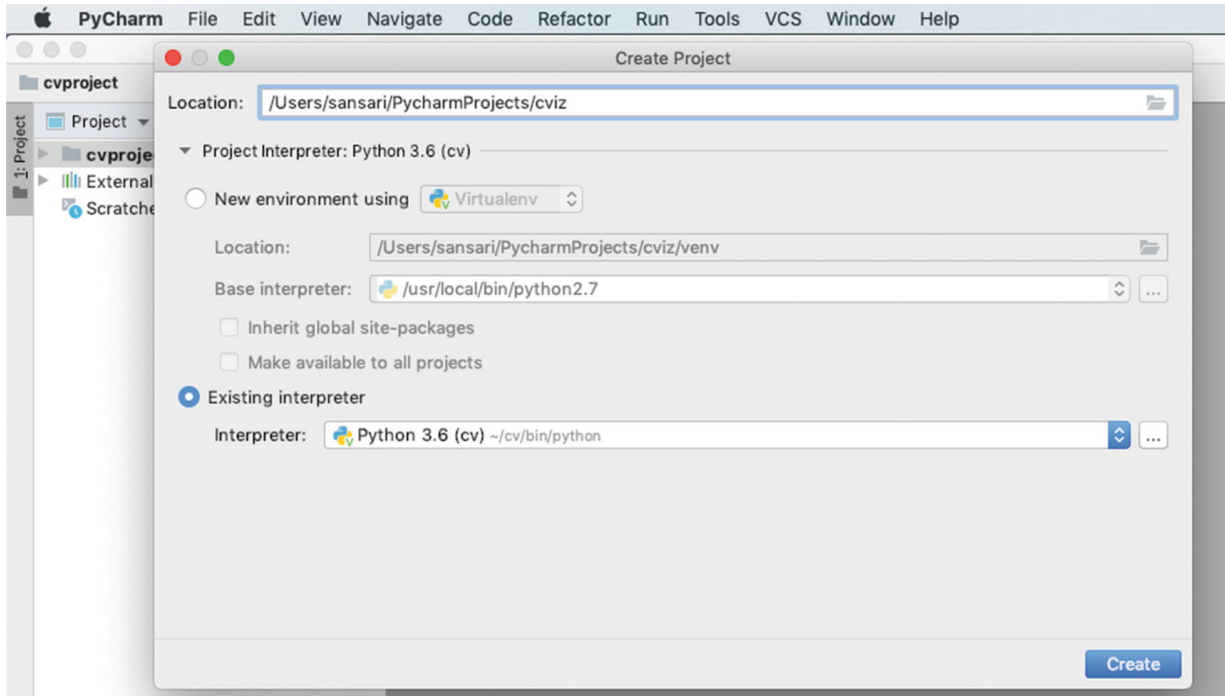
PyCharm File Edit View Navigate Code Refactor Run Tools VCS Window Help

cvproject

1: Project

Project

cvproje

External

Scratche

Create Project

Location: /Users/sansari/PycharmProjects/cviz

Project Interpreter: Python 3.6 (cv)

New environment using Virtualenv

Location: /Users/sansari/PycharmProjects/cviz/venv

Base interpreter: /usr/local/bin/python2.7

Inherit global site-packages

Make available to all projects

Existing interpreter

Interpreter: Python 3.6 (cv) ~/cv/bin/python

...

...

Create